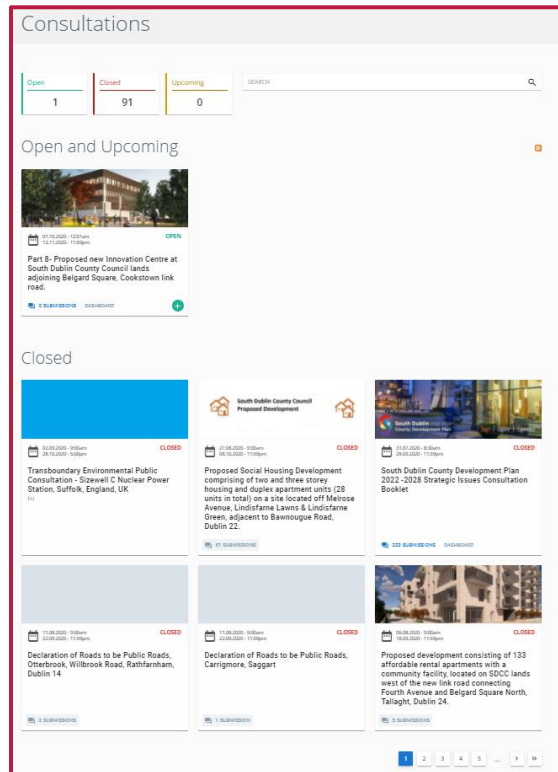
Consultations

| Open | Closed | Upcoming |
|---|---|---|
| 1 | 91 | 0 |

SEARCH

Open and Upcoming

01.10.2020 - 12:01am
12.11.2020 - 11:59pm
OPEN

Part 8- Proposed new Innovation Centre at South Dublin County Council lands adjoining Belgard Square, Cookstown link road.

0 SUBMISSIONS DASHBOARD

Closed

02.09.2020 - 9:00am
26.10.2020 - 5:00pm
CLOSED

Transboundary Environmental Public Consultation - Sizewell C Nuclear Power Station, Suffolk, England, UK

EU

South Dublin County Council Proposed Development

21.08.2020 - 9:00am
08.10.2020 - 11:59pm
CLOSED

Proposed Social Housing Development comprising of two and three storey housing and duplex apartment units (28 units in total) on a site located off Melrose Avenue, Lindisfarne Lawns & Lindisfarne Green, adjacent to Bawnougue Road, Dublin 22.

51 SUBMISSIONS

South Dublin County Development Plan

31.07.2020 - 9:30am
29.09.2020 - 11:59pm
CLOSED

South Dublin County Development Plan 2022 -2028 Strategic Issues Consultation Booklet

229 SUBMISSIONS DASHBOARD

11.08.2020 - 9:00am
22.09.2020 - 11:59pm
CLOSED

Declaration of Roads to be Public Roads, Otterbrook, Willbrook Road, Rathfarnham, Dublin 14

2 SUBMISSIONS

11.08.2020 - 9:00am
22.09.2020 - 11:59pm
CLOSED

Declaration of Roads to be Public Roads, Carrigmore, Saggart

1 SUBMISSION

06.08.2020 - 9:00am
18.09.2020 - 11:59pm
CLOSED

Proposed development consisting of 133 affordable rental apartments with a community facility, located on SDCC lands west of the new link road connecting Fourth Avenue and Belgard Square North, Tallaght, Dublin 24.

0 SUBMISSIONS

1 2 3 4 5 ... › »